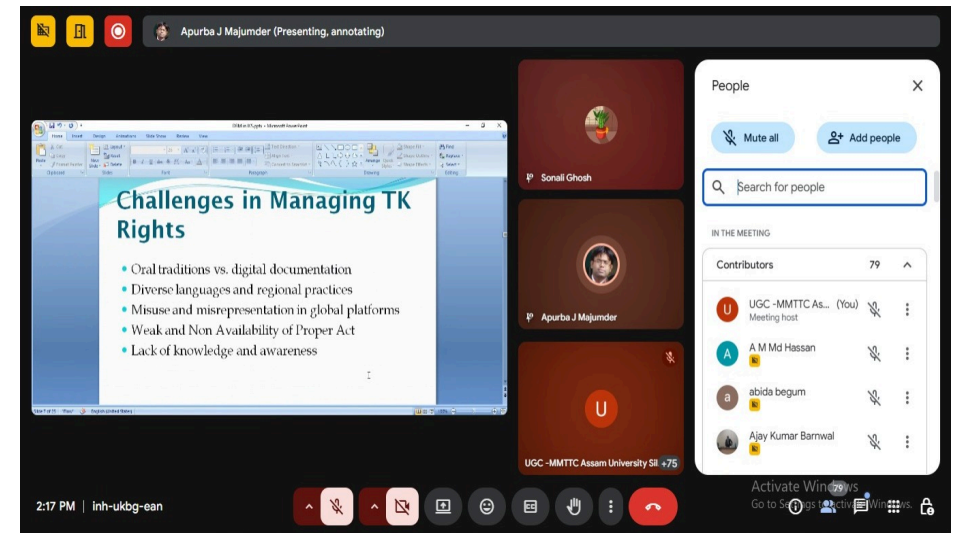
Apurba J Majumder (Presenting, annotating)

Challenges in Managing TK Rights

• Oral traditions vs. digital documentation
• Diverse languages and regional practices
• Misuse and misrepresentation in global platforms
• Weak and Non Availability of Proper Act
• Lack of knowledge and awareness

Sonali Ghosh

Apurba J Majumder

U

UGC -MMTTC Assam University Sil +75

People

Mute all

Add people

Search for people

IN THE MEETING

Contributors 79

UGC -MMTTC As... (You)
Meeting host

A M Md Hassan

abida begum

Ajay Kumar Barnwal

Activate Windows
Go to Settings to activate Windows.

2:17 PM | inh-ukbg-ean

79